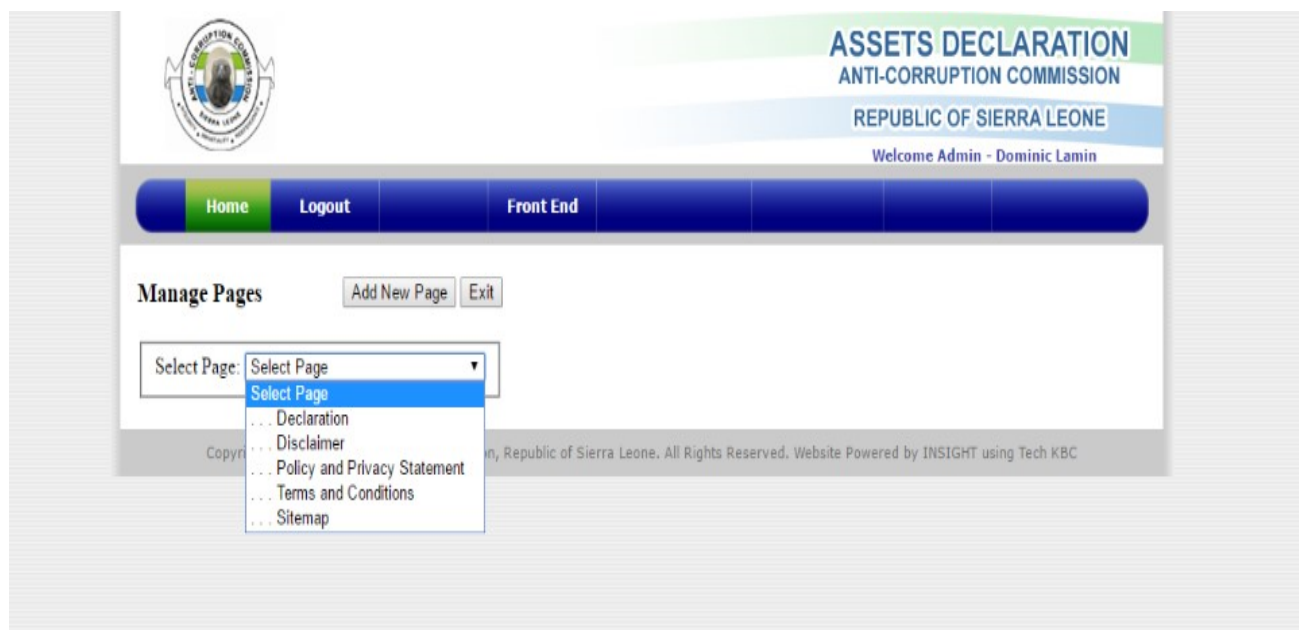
ANTI-CORRUPTION COMMISSION
SIERRA LEONE

ASSETS DECLARATION
ANTI-CORRUPTION COMMISSION
REPUBLIC OF SIERRA LEONE
Welcome Admin - Dominic Lamin

Home
Logout
Front End

Manage Pages
Add New Page
Exit

Select Page: Select Page
Select Page
. . . Declaration
. . . Disclaimer
. . . Policy and Privacy Statement
. . . Terms and Conditions
. . . Sitemap

Copyri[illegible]n, Republic of Sierra Leone. All Rights Reserved. Website Powered by INSIGHT using Tech KBC